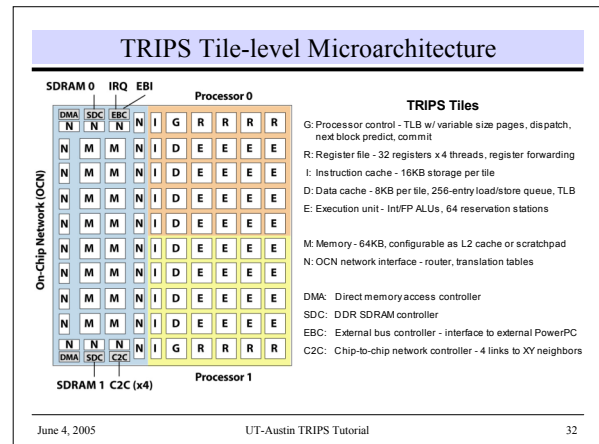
TRIPS Tile-level Microarchitecture

SDRAM 0 IRQ EBI

Processor 0

| DMA N | SDC N | EBC N | N | I | G | R | R | R | R |
|---|---|---|---|---|---|---|---|---|---|
| N | M | M | N | I | D | E | E | E | E |
| N | M | M | N | I | D | E | E | E | E |
| N | M | M | N | I | D | E | E | E | E |
| N | M | M | N | I | D | E | E | E | E |
| N | M | M | N | I | D | E | E | E | E |
| N | M | M | N | I | D | E | E | E | E |
| N | M | M | N | I | D | E | E | E | E |
| N | M | M | N | I | D | E | E | E | E |
| N DMA | N SDC | N C2C | N | I | G | R | R | R | R |

On-Chip Network (OCN)

SDRAM 1 C2C (x4)

Processor 1

TRIPS Tiles

G: Processor control - TLB w/ variable size pages, dispatch, next block predict, commit

R: Register file - 32 registers x 4 threads, register forwarding

I: Instruction cache - 16KB storage per tile

D: Data cache - 8KB per tile, 256-entry load/store queue, TLB

E: Execution unit - Int/FP ALUs, 64 reservation stations

M: Memory - 64KB, configurable as L2 cache or scratchpad

N: OCN network interface - router, translation tables

DMA: Direct memory access controller

SDC: DDR SDRAM controller

EBC: External bus controller - interface to external PowerPC

C2C: Chip-to-chip network controller - 4 links to XY neighbors

June 4, 2005 UT-Austin TRIPS Tutorial 32